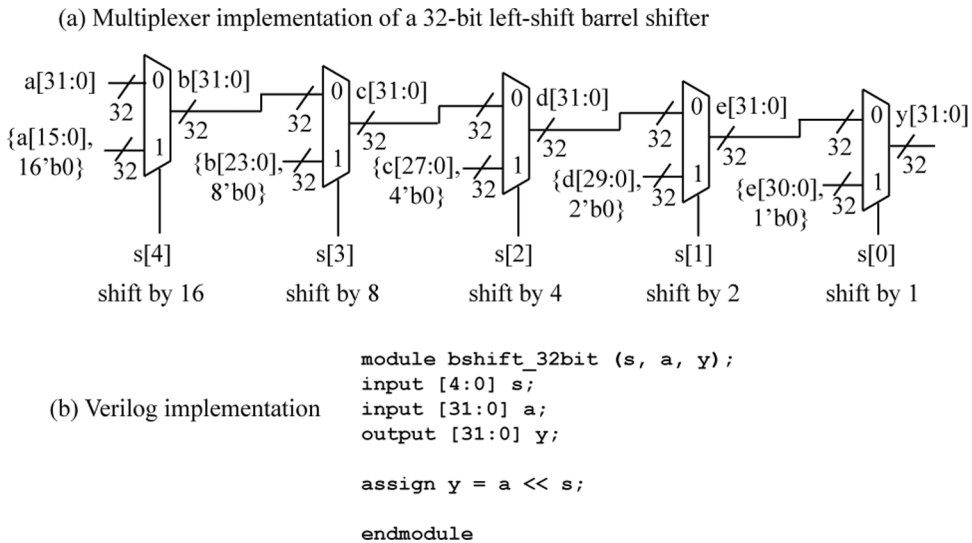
(a) Multiplexer implementation of a 32-bit left-shift barrel shifter

a[31:0] 32 0 {a[15:0], 16'b0} 32 1 b[31:0] 32 s[4] shift by 16

32 0 {b[23:0], 8'b0} 32 1 c[31:0] 32 s[3] shift by 8

32 0 {c[27:0], 4'b0} 32 1 d[31:0] 32 s[2] shift by 4

32 0 {d[29:0], 2'b0} 32 1 e[31:0] 32 s[1] shift by 2

32 0 {e[30:0], 1'b0} 32 1 y[31:0] 32 s[0] shift by 1

(b) Verilog implementation

module bshift_32bit (s, a, y);
input [4:0] s;
input [31:0] a;
output [31:0] y;

assign y = a << s;

endmodule